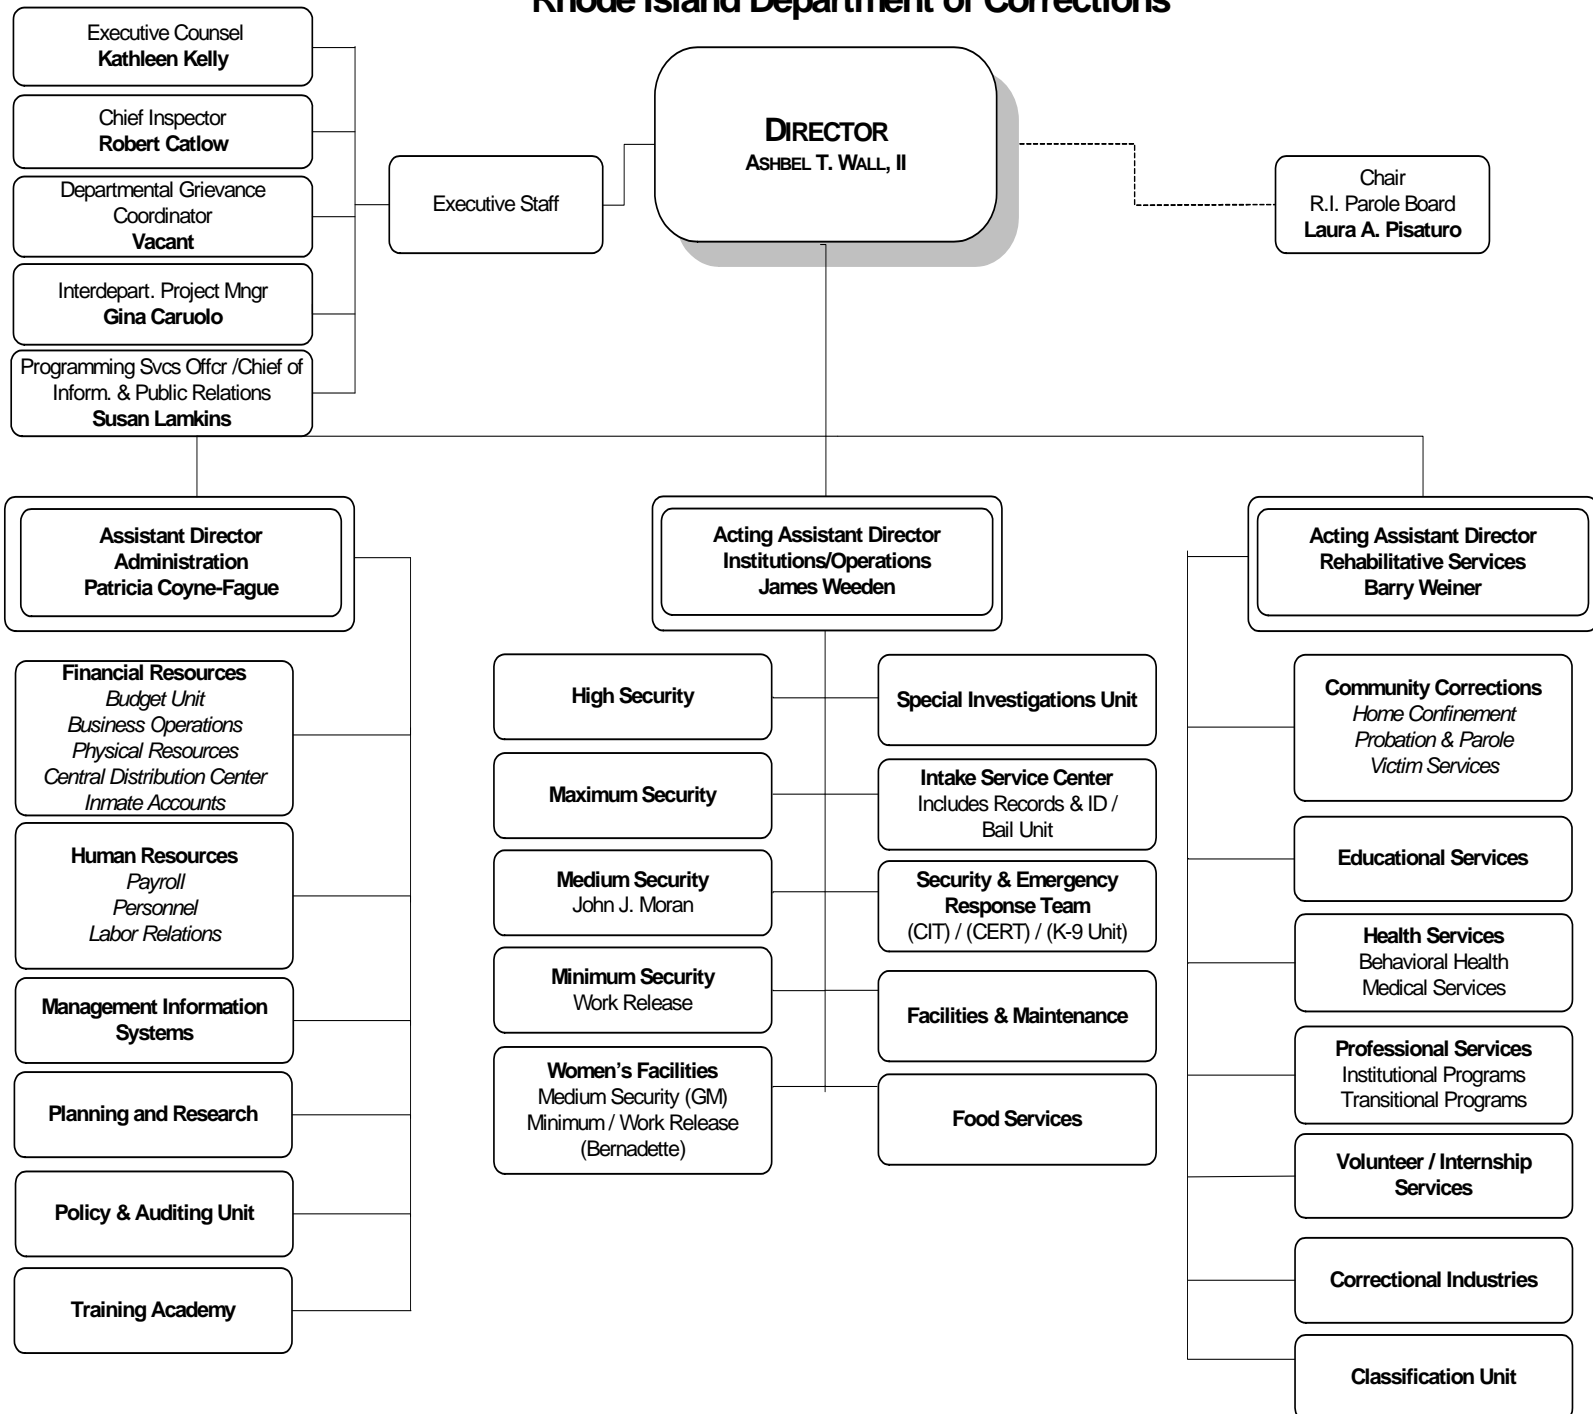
Rhode Island Department of Corrections

Executive Counsel
**Kathleen Kelly**

Chief Inspector
**Robert Catlow**

Departmental Grievance Coordinator
**Vacant**

Interdepart. Project Mngr
**Gina Caruolo**

Programming Svcs Offcr /Chief of Inform. & Public Relations
**Susan Lamkins**

Executive Staff

DIRECTOR
ASHBEL T. WALL, II

Chair
R.I. Parole Board
**Laura A. Pisaturo**

**Assistant Director Administration Patricia Coyne-Fague**

**Financial Resources**
*Budget Unit*
*Business Operations*
*Physical Resources*
*Central Distribution Center*
*Inmate Accounts*

**Human Resources**
*Payroll*
*Personnel*
*Labor Relations*

**Management Information Systems**

**Planning and Research**

**Policy & Auditing Unit**

**Training Academy**

**Acting Assistant Director Institutions/Operations James Weeden**

**High Security**

**Maximum Security**

**Medium Security**
John J. Moran

**Minimum Security**
Work Release

**Women's Facilities**
Medium Security (GM)
Minimum / Work Release (Bernadette)

**Special Investigations Unit**

**Intake Service Center**
Includes Records & ID / Bail Unit

**Security & Emergency Response Team**
(CIT) / (CERT) / (K-9 Unit)

**Facilities & Maintenance**

**Food Services**

**Acting Assistant Director Rehabilitative Services Barry Weiner**

**Community Corrections**
*Home Confinement*
*Probation & Parole*
*Victim Services*

**Educational Services**

**Health Services**
Behavioral Health
Medical Services

**Professional Services**
Institutional Programs
Transitional Programs

**Volunteer / Internship Services**

**Correctional Industries**

**Classification Unit**